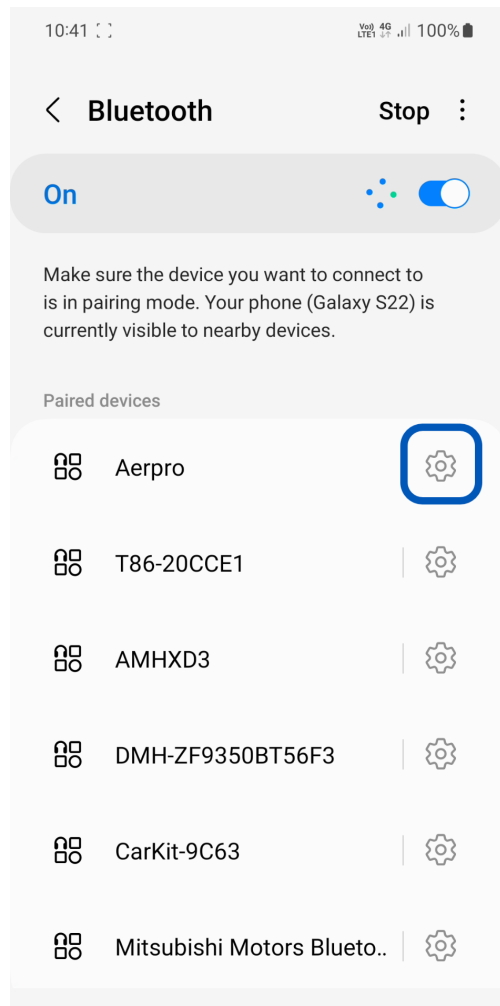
10:41 Vo) LTE1 4G 100%

Bluetooth Stop

On

Make sure the device you want to connect to is in pairing mode. Your phone (Galaxy S22) is currently visible to nearby devices.

Paired devices

Aerpro

T86-20CCE1

AMHXD3

DMH-ZF9350BT56F3

CarKit-9C63

Mitsubishi Motors Blueto..